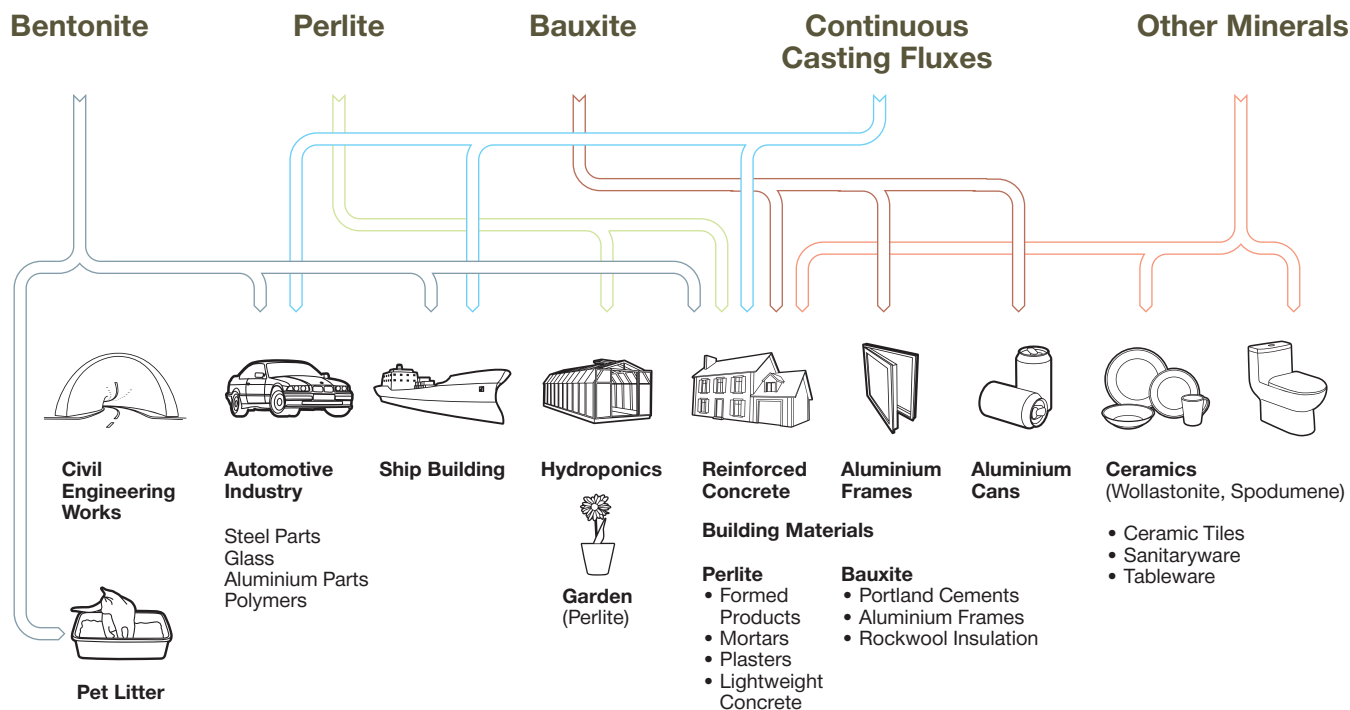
Bentonite

Perlite

Bauxite

Continuous Casting Fluxes

Other Minerals

Civil Engineering Works

Automotive Industry

Steel Parts
Glass
Aluminium Parts
Polymers

Ship Building

Hydroponics

Garden
(Perlite)

Reinforced Concrete

Aluminium Frames

Aluminium Cans

Ceramics
(Wollastonite, Spodumene)

• Ceramic Tiles
• Sanitaryware
• Tableware

Building Materials

Perlite
• Formed Products
• Mortars
• Plasters
• Lightweight Concrete

Bauxite
• Portland Cements
• Aluminium Frames
• Rockwool Insulation

Pet Litter